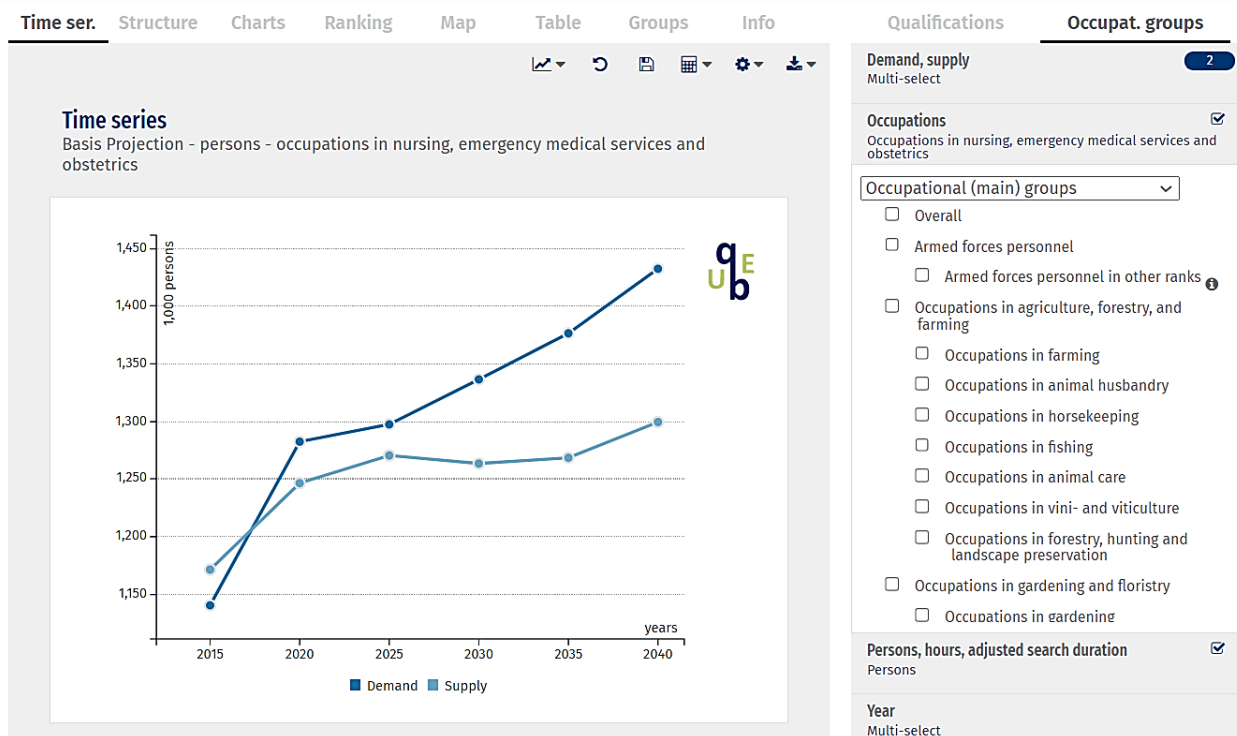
Time ser. Structure Charts Ranking Map Table Groups Info

Qualifications Occupat. groups

Time series
Basis Projection - persons - occupations in nursing, emergency medical services and obstetrics

1,000 persons
1,450
1,400
1,350
1,300
1,250
1,200
1,150

years
2015 2020 2025 2030 2035 2040

q
U E
b

Demand Supply

Demand, supply
Multi-select
2

Occupations
Occupations in nursing, emergency medical services and obstetrics

Occupational (main) groups

Overall
Armed forces personnel
Armed forces personnel in other ranks
Occupations in agriculture, forestry, and farming
Occupations in farming
Occupations in animal husbandry
Occupations in horsekeeping
Occupations in fishing
Occupations in animal care
Occupations in vini- and viticulture
Occupations in forestry, hunting and landscape preservation
Occupations in gardening and floristry
Occupations in gardening

Persons, hours, adjusted search duration
Persons

Year
Multi-select